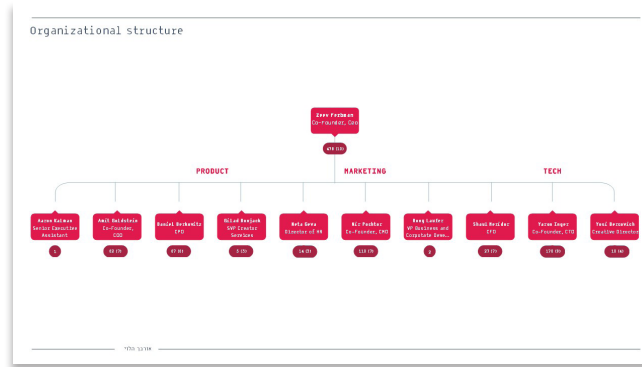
Organizational structure

Zeev Farbman
Co-Founder, CEO

478 (10)

PRODUCT

MARKETING

TECH

Aaron Kalman
Senior Executive Assistant

1

Amit Goldstein
Co-Founder, COO

62 (7)

Daniel Berkowitz
CFO

87 (8)

Gilad Benjack
SVP Creator Services

3 (3)

Hela Gera
Director of HR

16 (3)

Nir Pochter
Co-Founder, CMO

113 (9)

Nony Laufer
VP Business and Corporate Deve...

2

Shani Heilder
CPO

27 (7)

Yaron Inger
Co-Founder, CTO

178 (9)

Yael Berzowick
Creative Director

13 (6)

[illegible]